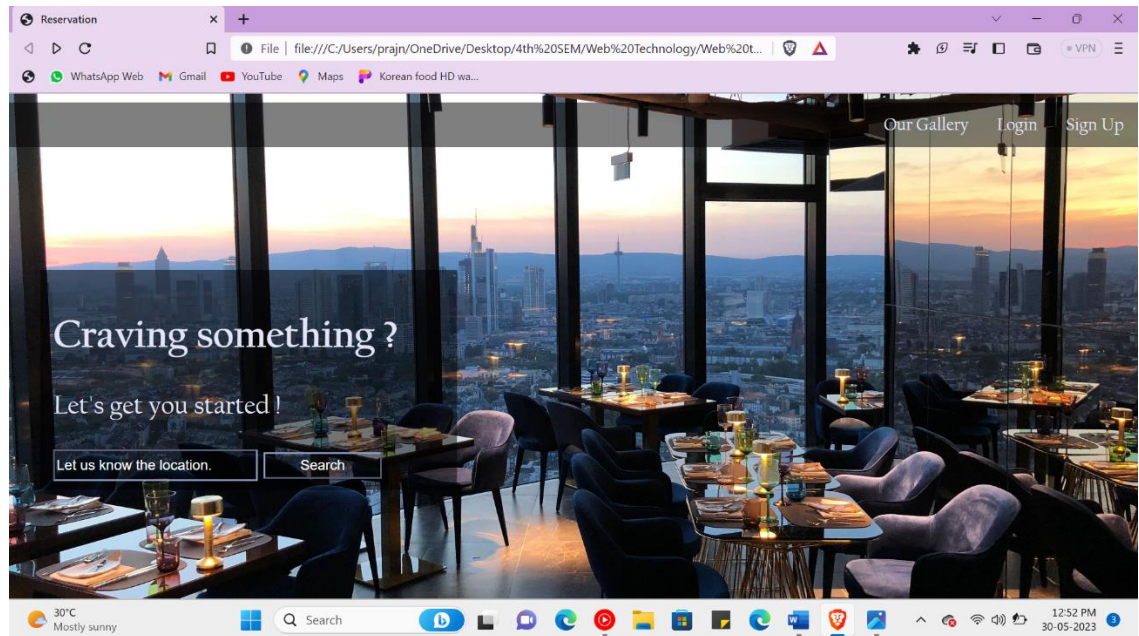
Reservation

File | file:///C:/Users/prajn/OneDrive/Desktop/4th%20SEM/Web%20Technology/Web%20t...

VPN

WhatsApp Web Gmail YouTube Maps Korean food HD wa...

Our Gallery Login Sign Up

Craving something ?

Let's get you started !

Let us know the location.

Search

30°C
Mostly sunny

Search

12:52 PM
30-05-2023

3